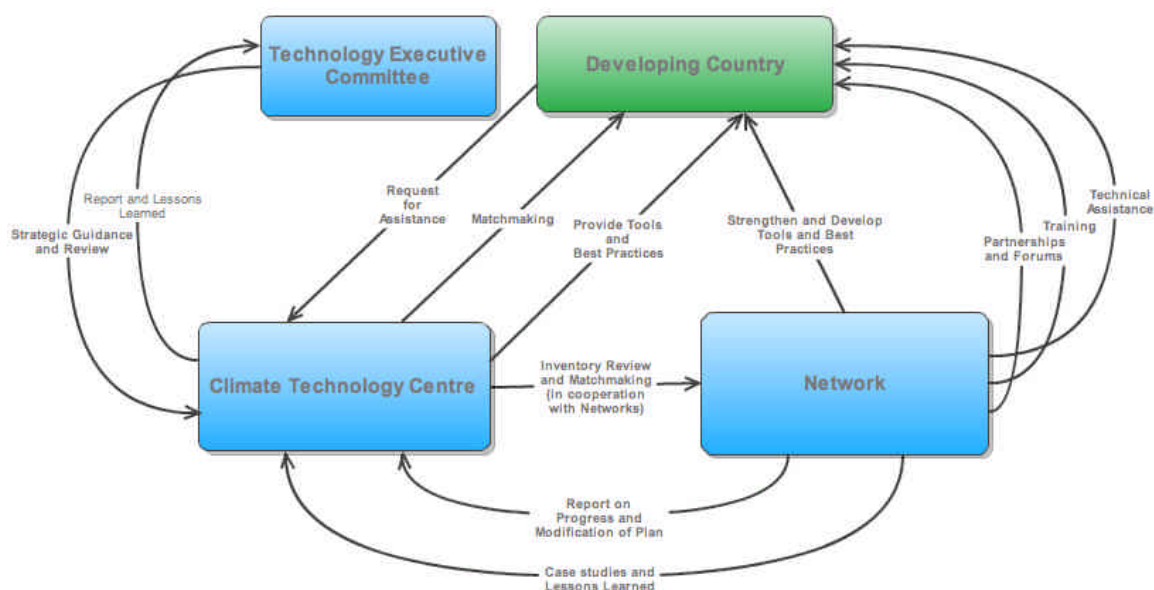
Technology Executive Committee

Developing Country

Report and Lessons Learned

Strategic Guidance and Review

Request for Assistance

Matchmaking

Provide Tools and Best Practices

Strengthen and Develop Tools and Best Practices

Partnerships and Forums

Training

Technical Assistance

Climate Technology Centre

Inventory Review and Matchmaking (in cooperation with Networks)

Network

Report on Progress and Modification of Plan

Case studies and Lessons Learned